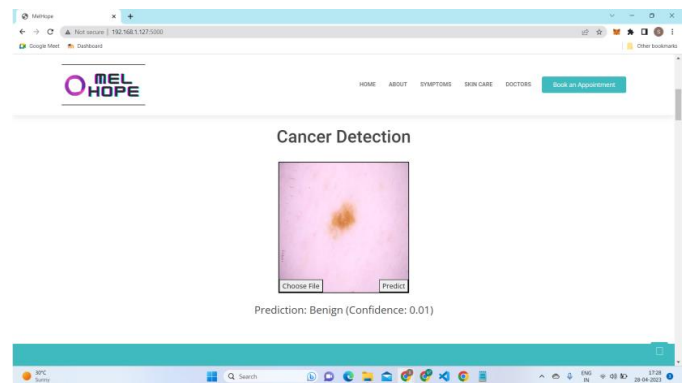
MelHope
Not secure | 192.168.1.127:5000
Google Meet Dashboard
Other bookmarks

MEL HOPE

HOME ABOUT SYMPTOMS SKIN CARE DOCTORS Book an Appointment

Cancer Detection

Choose File Predict

Prediction: Benign (Confidence: 0.01)

30°C
Sunny
Search
ENG IN
17:28
28-04-2023